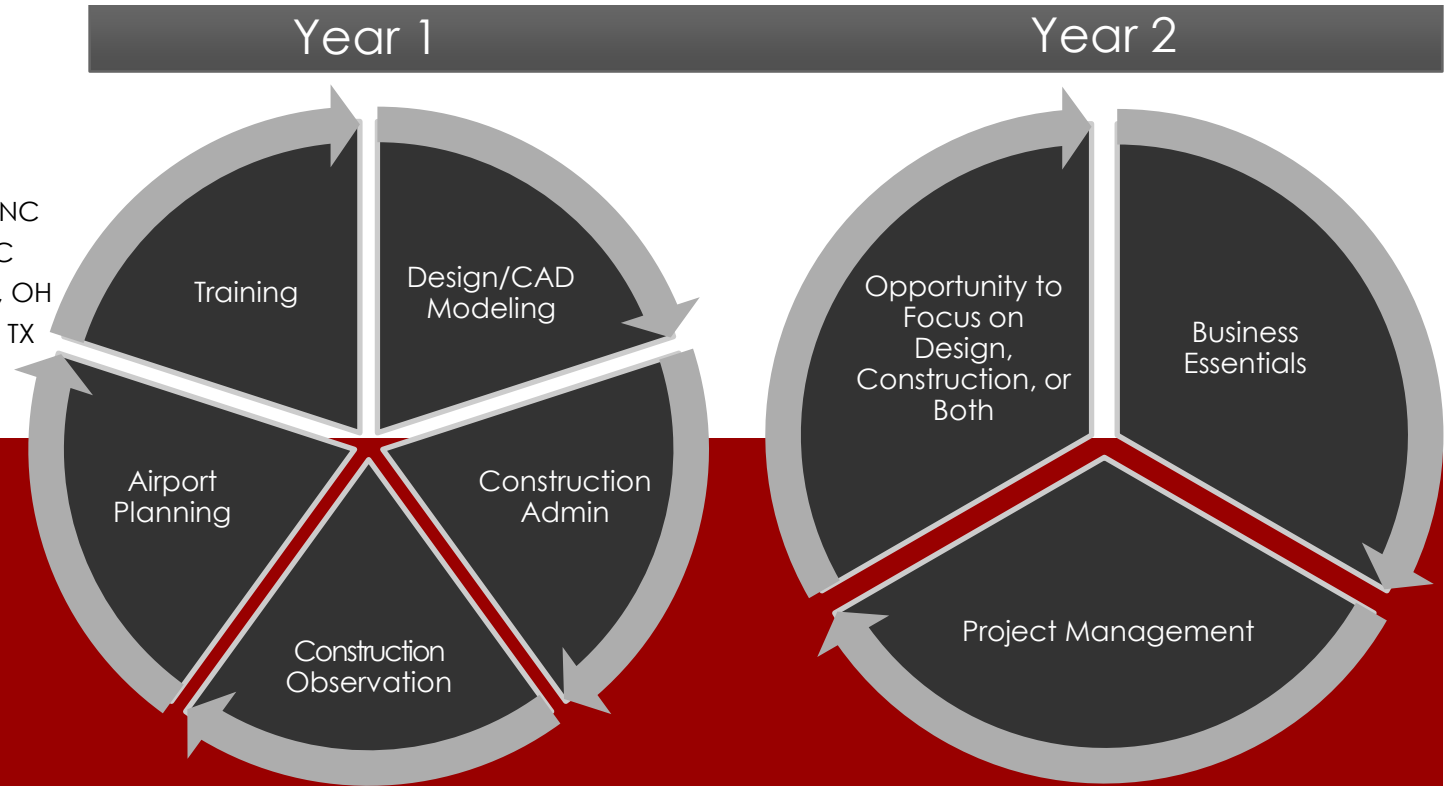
Year 1

Year 2

NC

C

, OH

TX

Training

Design/CAD Modeling

Construction Admin

Construction Observation

Airport Planning

Opportunity to Focus on Design, Construction, or Both

Business Essentials

Project Management